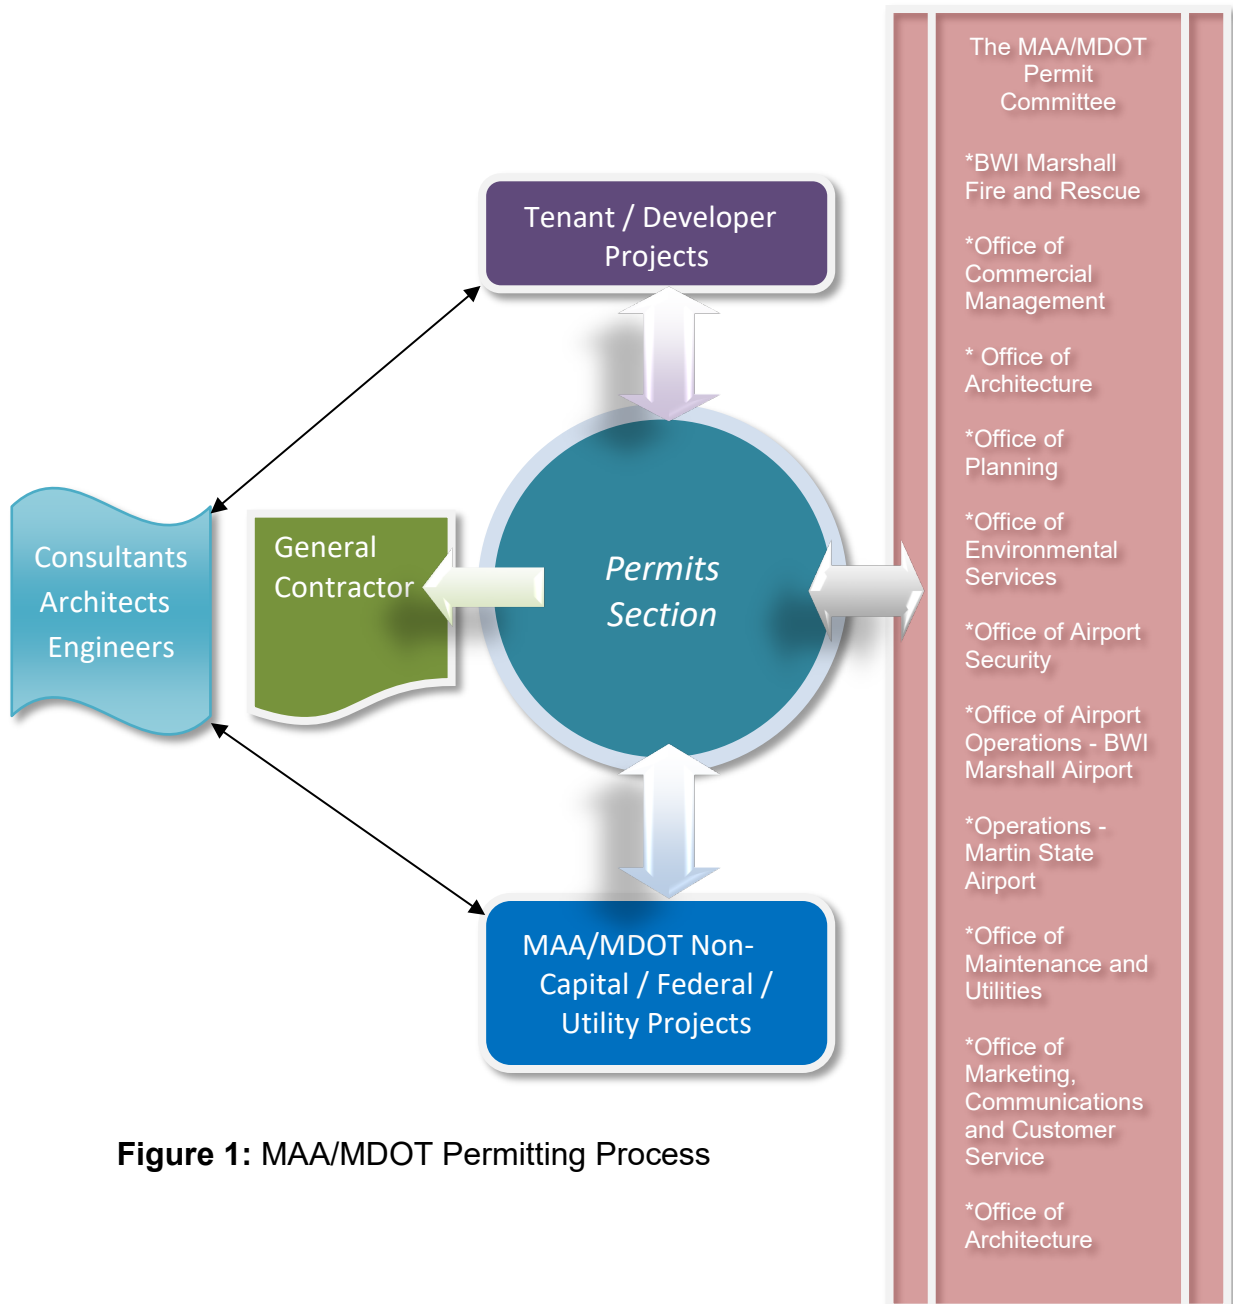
Tenant / Developer Projects

Consultants
Architects
Engineers

General Contractor

Permits Section

MAA/MDOT Non-Capital / Federal / Utility Projects

Figure 1: MAA/MDOT Permitting Process

The MAA/MDOT Permit Committee

*BWI Marshall Fire and Rescue

*Office of Commercial Management

* Office of Architecture

*Office of Planning

*Office of Environmental Services

*Office of Airport Security

*Office of Airport Operations - BWI Marshall Airport

*Operations - Martin State Airport

*Office of Maintenance and Utilities

*Office of Marketing, Communications and Customer Service

*Office of Architecture